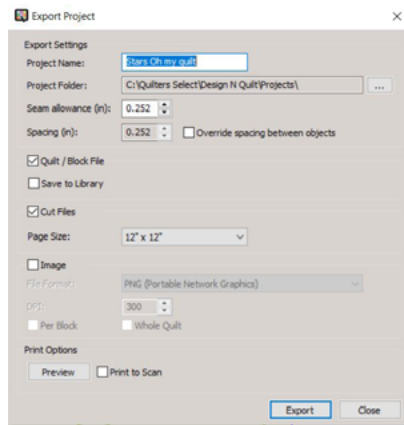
Export Project

Export Settings

Project Name: Stars Oh my quilt

Project Folder: C:\Quilters Select\Design N Quilt\Projects\ ...

Seam allowance (in): 0.252

Spacing (in): 0.252 Override spacing between objects

Quilt / Block File

Save to Library

Cut Files

Page Size: 12" x 12"

Image

File Format: PNG (Portable Network Graphics)

DPI: 300

Per Block

Whole Quilt

Print Options

Preview

Print to Scan

Export

Close